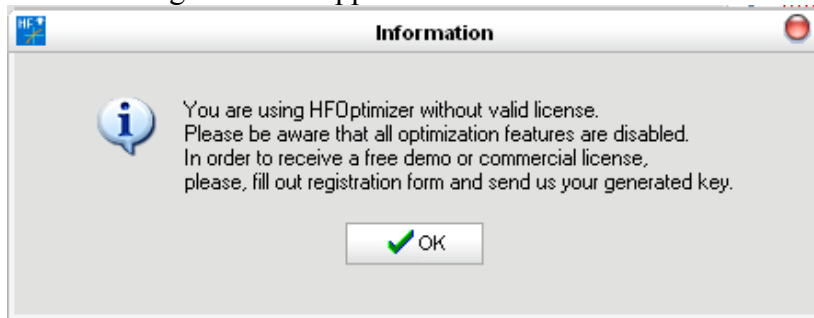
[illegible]

Information

You are using HFOptimizer without valid license.
Please be aware that all optimization features are disabled.
In order to receive a free demo or commercial license,
please, fill out registration form and send us your generated key.

OK